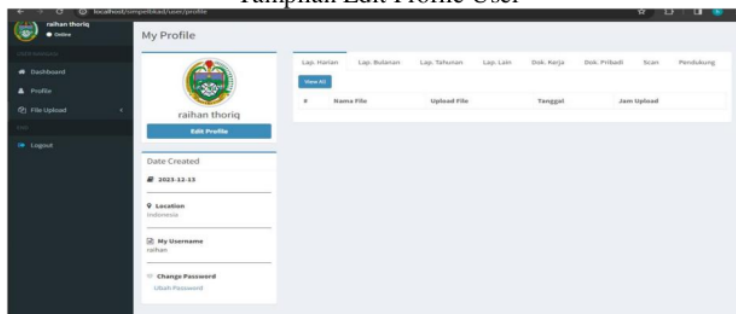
Tampilan Edit Profile User

localhost/simpelbkad/user/profile

raihan thoriq
● Online

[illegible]

Dashboard
Profile
File Upload

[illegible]

Logout

My Profile

raihan thoriq
Edit Profile

Date Created
2023-12-13

Location
Indonesia

My Username
raihan

Change Password
Ubah Password

Lap. Harian | Lap. Bulanan | Lap. Tahunan | Lap. Lain | Dok. Kerja | Dok. Pribadi | Scan | Pendukung

View All

| # | Nama File | Upload File | Tanggal | Jam Upload |
|---|---|---|---|---|